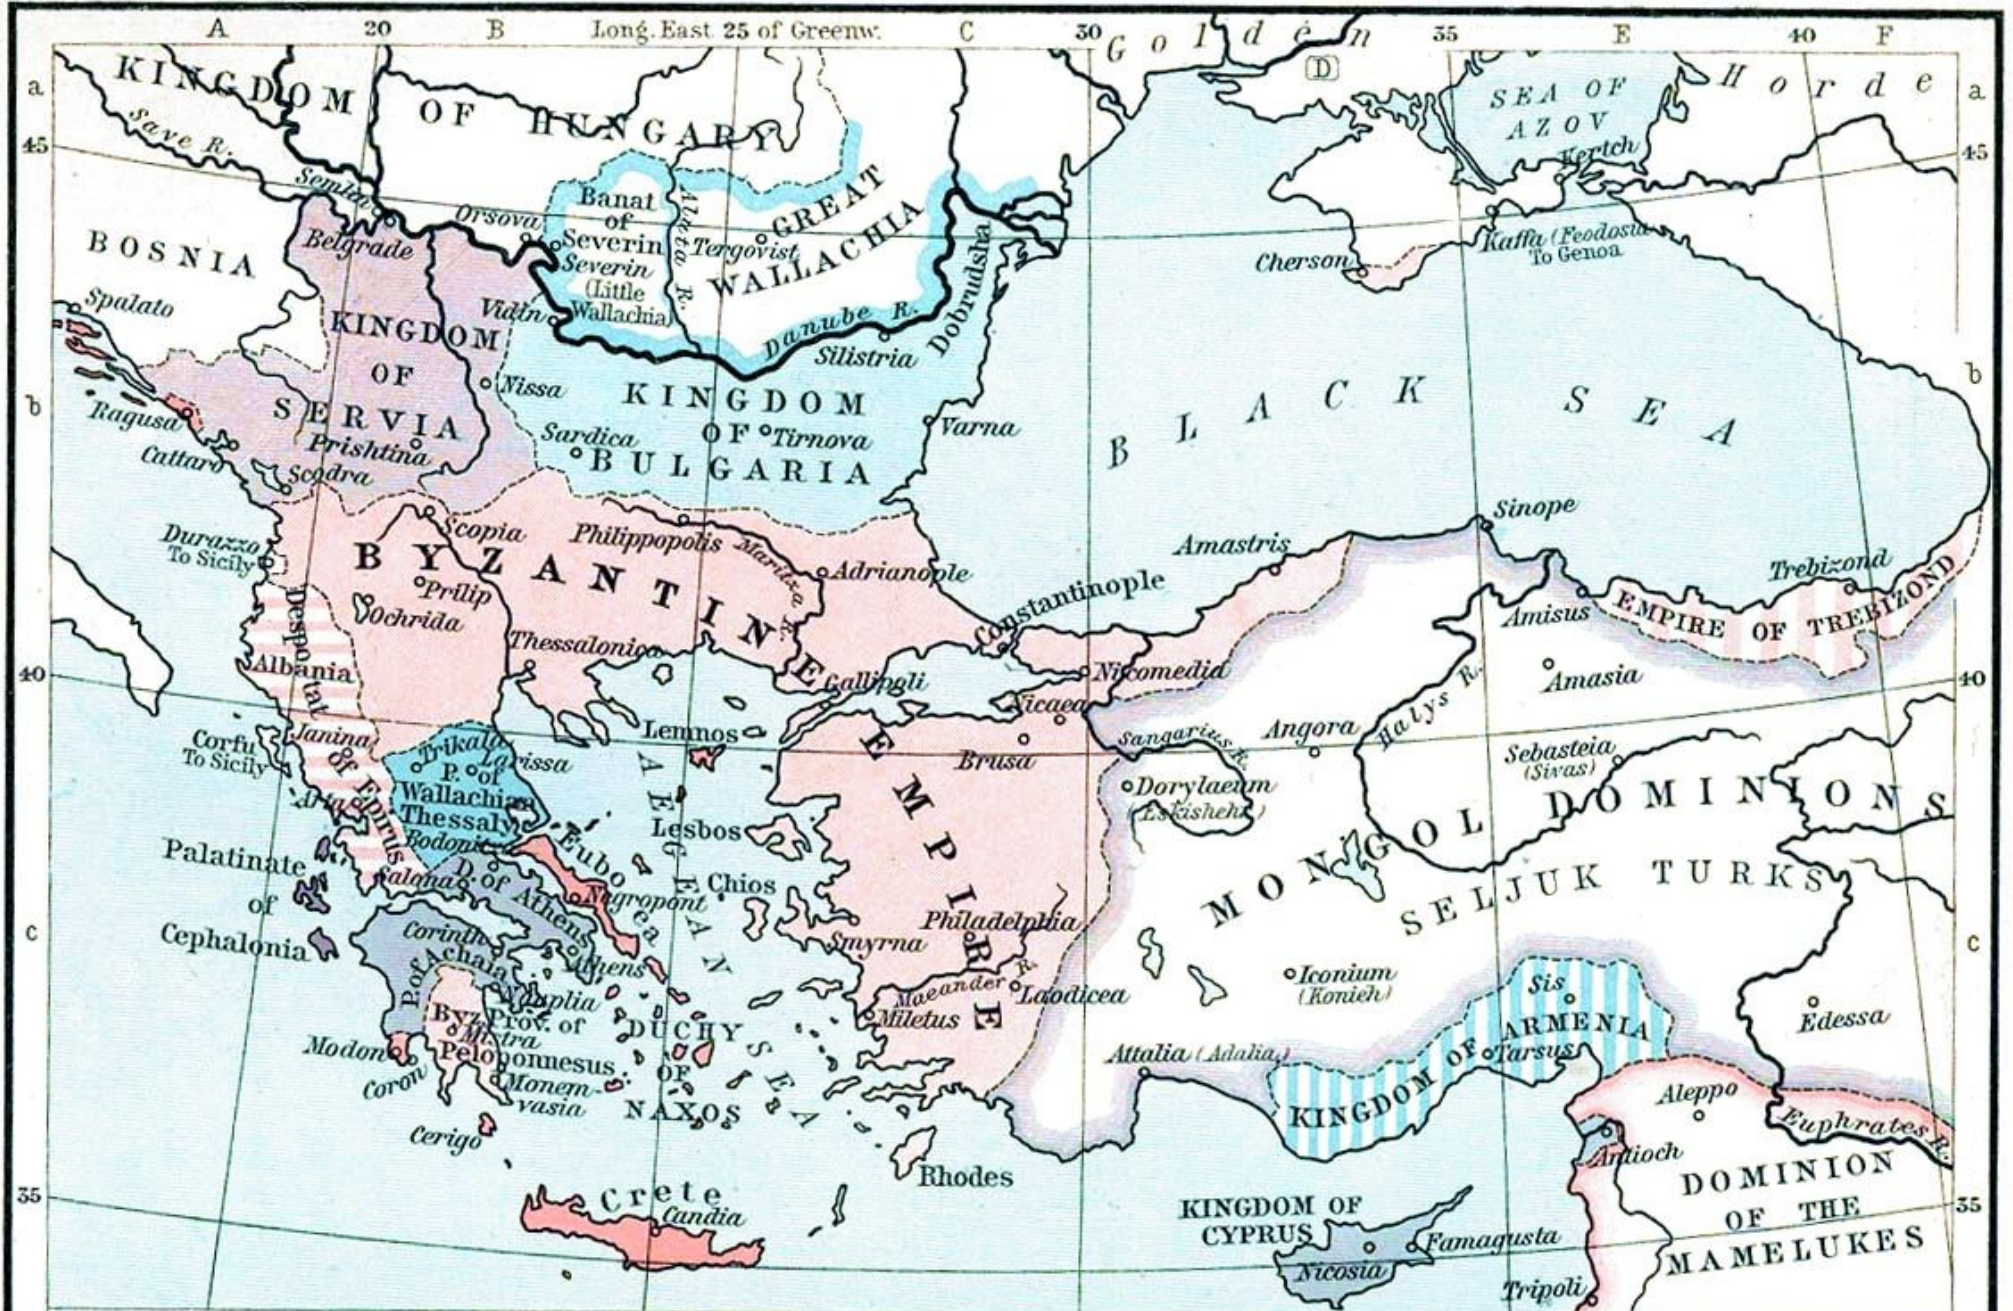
A 20 B Long. East 25 of Greenw. C 30 Golden 35 E 40 F

Horde

a a

45 45

KINGDOM OF HUNGARY

Save R.

Semlin

Orsova

Banat of Severin

Severin (Little Wallachia)

Aluta R.

Tergovist

GREAT WALLACHIA

Danube R.

Dobrudsha

Silistria

D

SEA OF AZOV

Kertch

Cherson

Kaffa (Feodosia) To Genoa

BOSNIA

Belgrade

Spalato

KINGDOM OF SERVIA

Vidin

Nissa

KINGDOM OF BULGARIA

Tirnova

Sardica

Varna

BLACK SEA

b b

Ragusa

Prishtina

Cattaro

Scodra

Durazzo To Sicily

Scopia

Philippopolis

Maritza R.

Adrianople

Amastris

Sinope

Trebizond

BYZANTINE EMPIRE

Prilip

Ochrida

Despotat of Epirus

Albania

Thessalonica

Constantinople

Amisus

EMPIRE OF TREBIZOND

Amasia

40 40

Gallipoli

Nicomedia

Nicaea

Halys R.

Sangarius R.

Angora

Sebasteia (Sivas)

Corfu To Sicily

Janina

Trikala

Larissa

P. of Wallachia Thessaly

Lemnos

Brusa

Dorylaeum (Eskisheh)

MONGOL DOMINIONS

Arta

Bodonitsa

Lesbos

Palatinate of Cephalonia

Salona

D. of Athens

Euboea

Negropont

Chios

AEGEAN SEA

SELJUK TURKS

c c

Corinth

P. of Achaia

Athens

Smyrna

Philadelphia

Nauplia

Maeander R.

Laodicea

Iconium (Konieh)

Sis

Edessa

Byz. Prov. of Mistra Peloponnesus

DUCHY OF NAXOS

Miletus

KINGDOM OF ARMENIA

Tarsus

Attalia (Adalia)

Modon

Coron

Monemvasia

Aleppo

Euphrates R.

Cerigo

Antioch

Rhodes

DOMINION OF THE MAMELUKES

35 35

Crete

Candia

KINGDOM OF CYPRUS

Nicosia

Famagusta

Tripoli